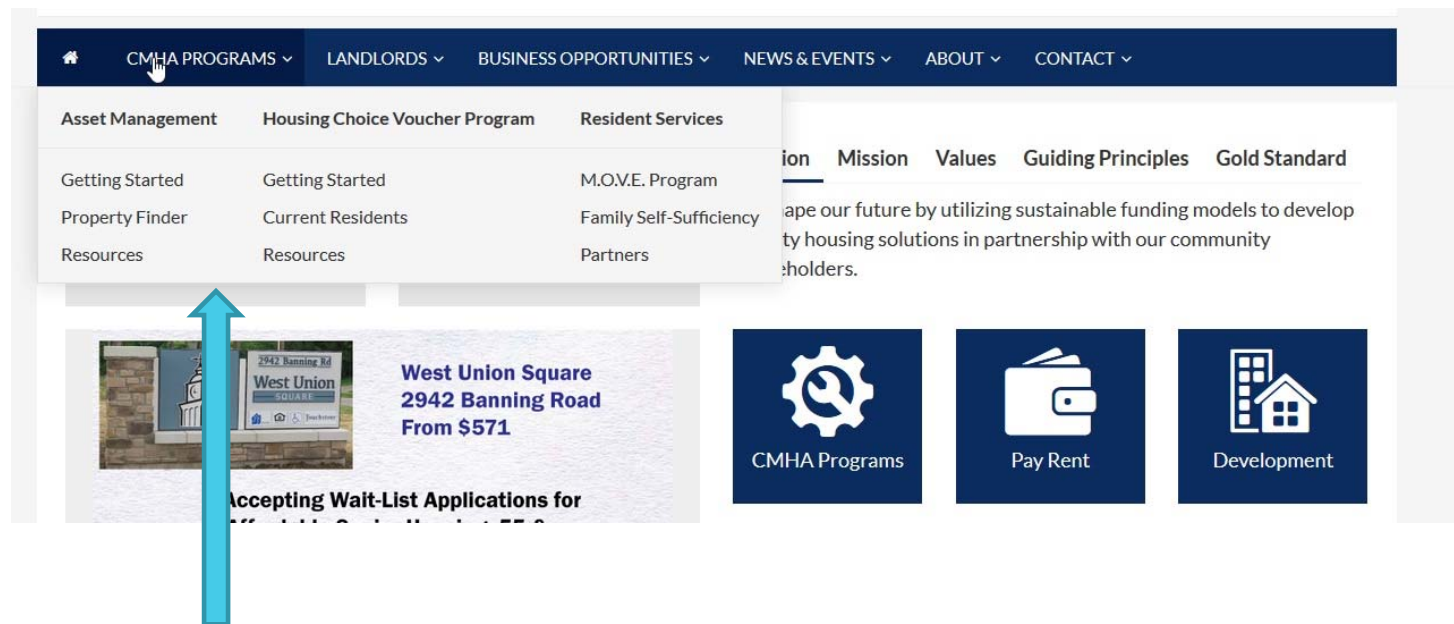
CMHA PROGRAMS LANDLORDS BUSINESS OPPORTUNITIES NEWS & EVENTS ABOUT CONTACT

Asset Management
Getting Started
Property Finder
Resources

Housing Choice Voucher Program
Getting Started
Current Residents
Resources

Resident Services
M.O.V.E. Program
Family Self-Sufficiency
Partners

ion Mission Values Guiding Principles Gold Standard

ape our future by utilizing sustainable funding models to develop ty housing solutions in partnership with our community eholders.

2942 Banning Rd
West Union
SQUARE
Touchstone

West Union Square
2942 Banning Road
From $571

Accepting Wait-List Applications for
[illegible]

CMHA Programs

Pay Rent

Development